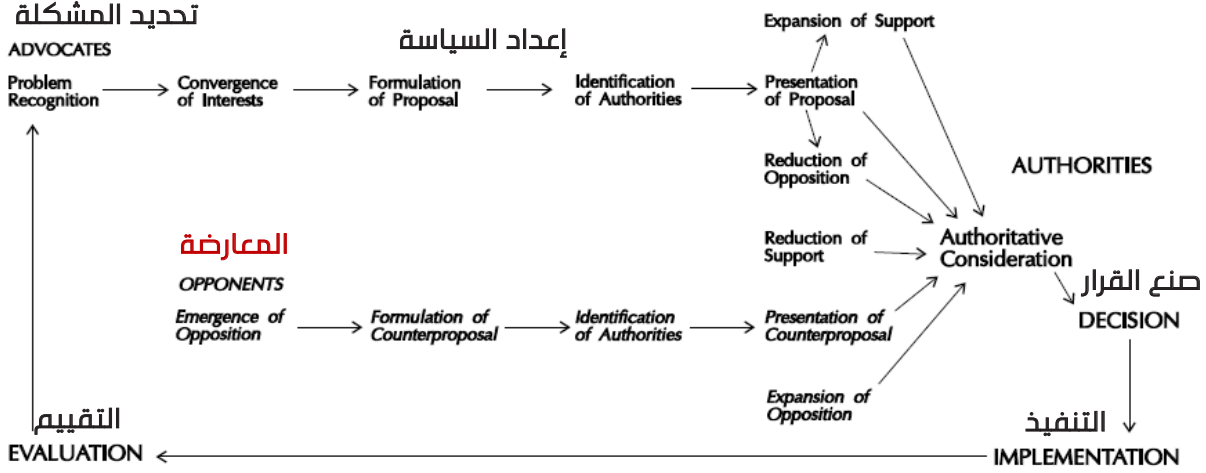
تحديد المشكلة

ADVOCATES

Problem Recognition

Convergence of Interests

إعداد السياسة

Formulation of Proposal

Identification of Authorities

Expansion of Support

Presentation of Proposal

Reduction of Opposition

AUTHORITIES

Reduction of Support

Authoritative Consideration

المعارضة

OPPONENTS

Emergence of Opposition

Formulation of Counterproposal

Identification of Authorities

Presentation of Counterproposal

صنع القرار

DECISION

Expansion of Opposition

التقييم

EVALUATION

التنفيذ

IMPLEMENTATION